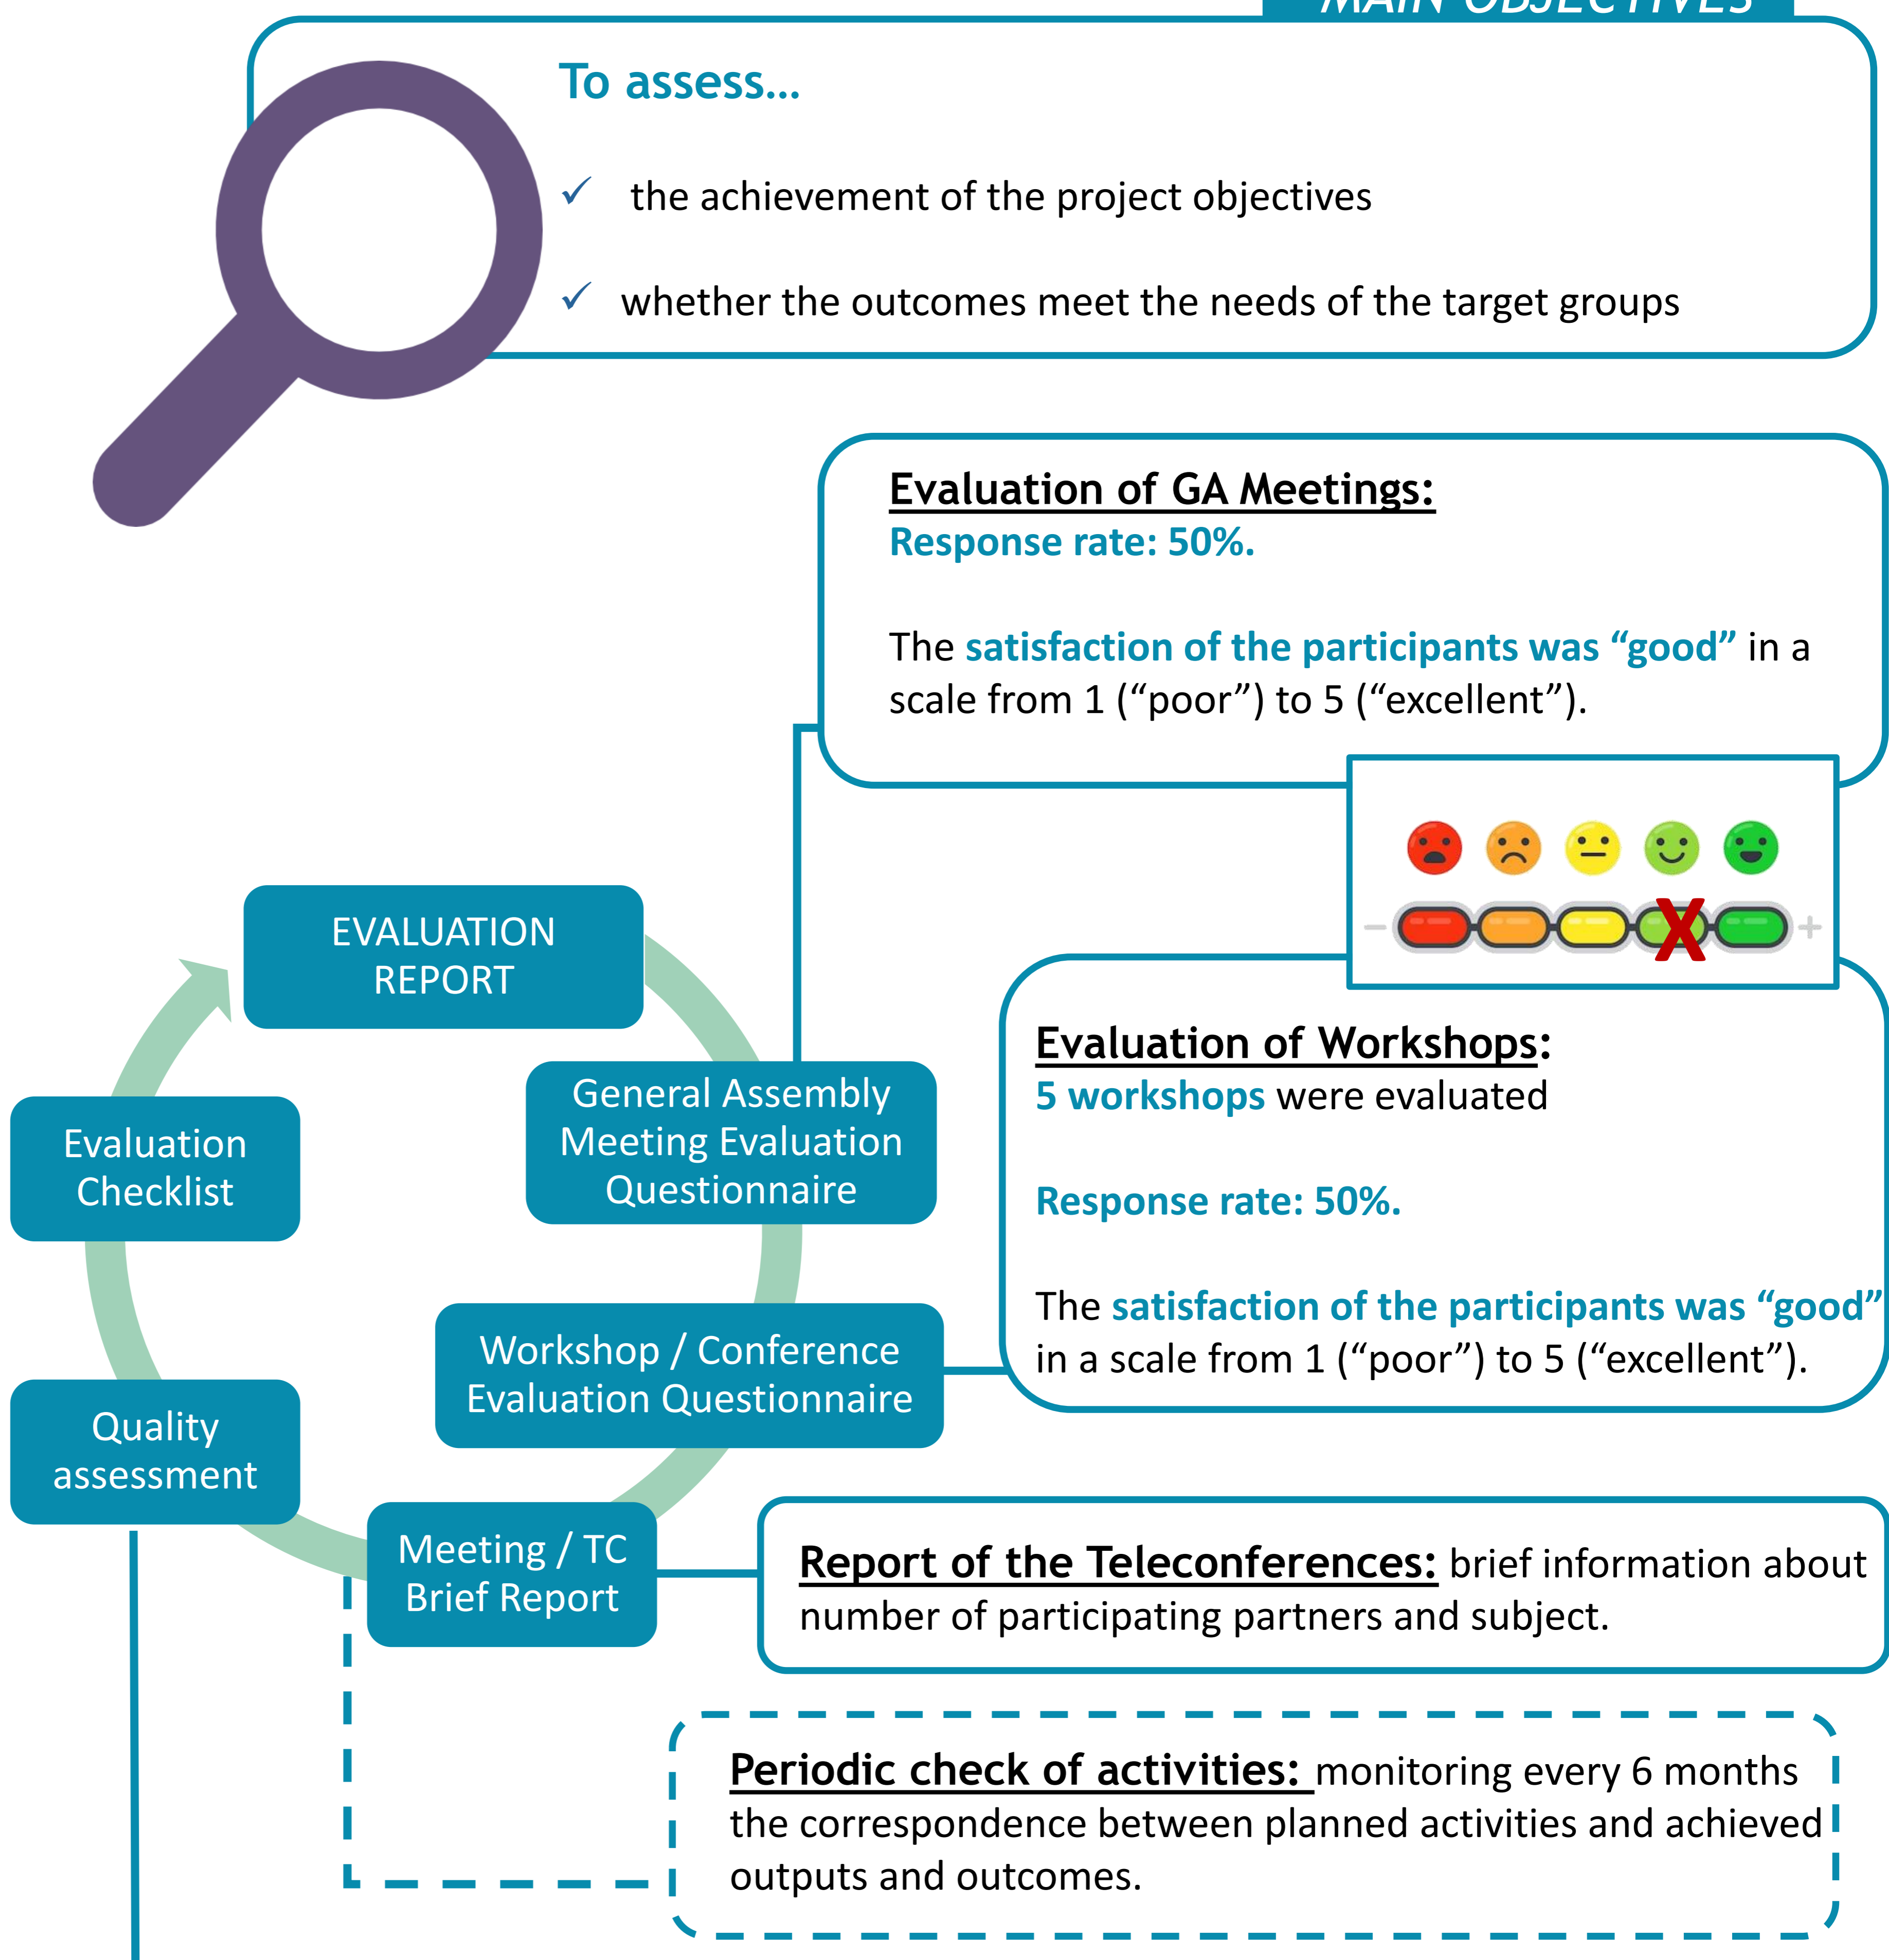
MAIN OBJECTIVES

To assess...

✓ the achievement of the project objectives

✓ whether the outcomes meet the needs of the target groups

Evaluation of GA Meetings:
Response rate: 50%.

The satisfaction of the participants was "good" in a scale from 1 ("poor") to 5 ("excellent").

– + X

EVALUATION REPORT

General Assembly Meeting Evaluation Questionnaire

Evaluation Checklist

Evaluation of Workshops:
5 workshops were evaluated

Response rate: 50%.

The satisfaction of the participants was "good" in a scale from 1 ("poor") to 5 ("excellent").

Workshop / Conference Evaluation Questionnaire

Quality assessment

Meeting / TC Brief Report

Report of the Teleconferences: brief information about number of participating partners and subject.

Periodic check of activities: monitoring every 6 months the correspondence between planned activities and achieved outputs and outcomes.